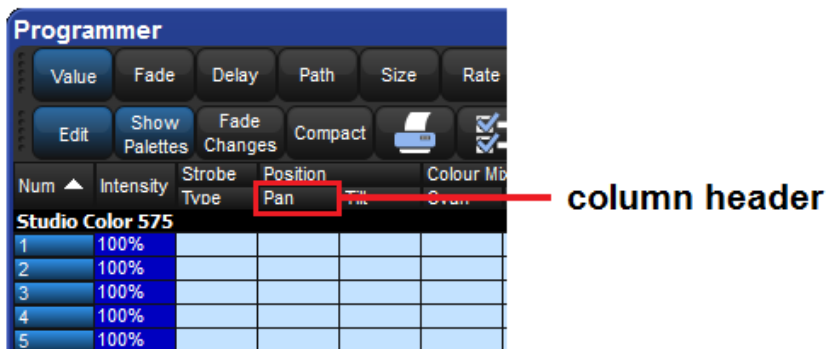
Programmer

Value Fade Delay Path Size Rate

Edit Show Palettes Fade Changes Compact

| Num ▲ | Intensity | Strobe Type | Position Pan | Tilt | Colour Mix Cyan |
|---|---|---|---|---|---|
| Studio Color 575 | | | | | |
| 1 | 100% | | | | |
| 2 | 100% | | | | |
| 3 | 100% | | | | |
| 4 | 100% | | | | |
| 5 | 100% | | | | |

column header